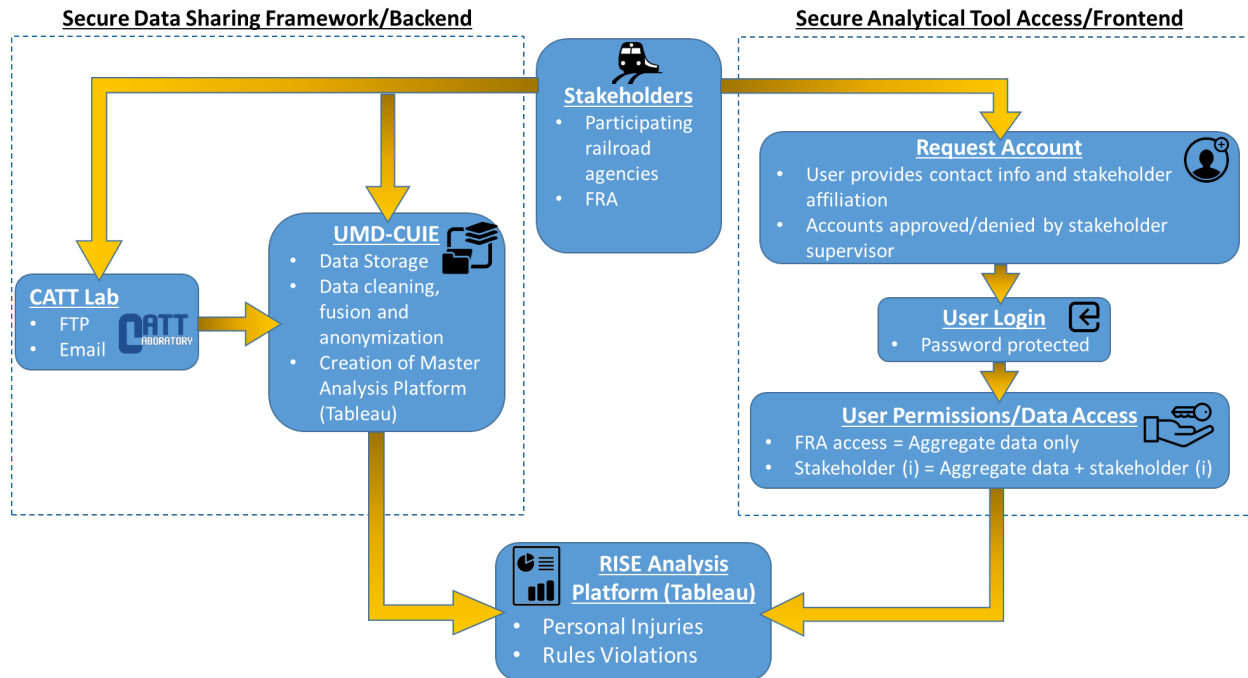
Secure Data Sharing Framework/Backend

Secure Analytical Tool Access/Frontend

Stakeholders
• Participating railroad agencies
• FRA

Request Account
• User provides contact info and stakeholder affiliation
• Accounts approved/denied by stakeholder supervisor

UMD-CUIE
• Data Storage
• Data cleaning, fusion and anonymization
• Creation of Master Analysis Platform (Tableau)

CATT Lab
• FTP
• Email

CATT LABORATORY

User Login
• Password protected

User Permissions/Data Access
• FRA access = Aggregate data only
• Stakeholder (i) = Aggregate data + stakeholder (i)

RISE Analysis Platform (Tableau)
• Personal Injuries
• Rules Violations